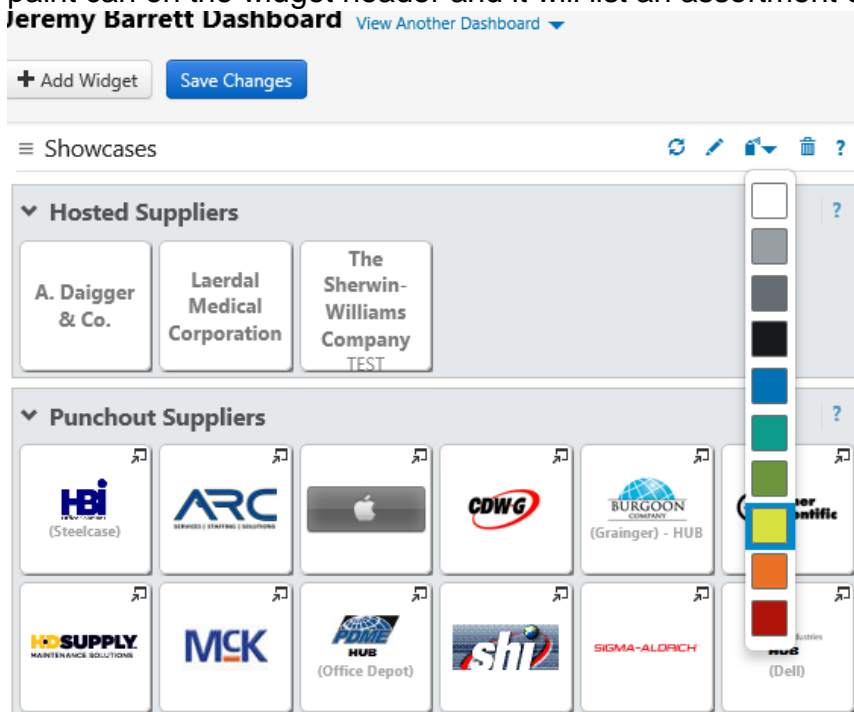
paint can on the widget header and it will list an assortment o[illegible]
Jeremy Barrett Dashboard View Another Dashboard

+ Add Widget Save Changes

≡ Showcases ?

Hosted Suppliers ?

A. Daigger & Co.

Laerdal Medical Corporation

The Sherwin-Williams Company TEST

Punchout Suppliers ?

HBI (Steelcase)

ARC SERVICES | STAFFING | SOLUTIONS

CDWG

BURGOON COMPANY (Grainger) - HUB

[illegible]er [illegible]ntific

HDSUPPLY MAINTENANCE SOLUTIONS

MCK

PDME HUB (Office Depot)

shi

SIGMA-ALDRICH

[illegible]dustries HUB (Dell)